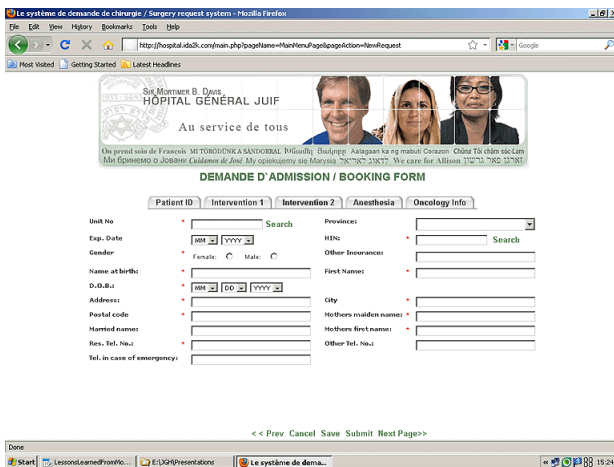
Le système de demande de chirurgie / Surgery request system - Mozilla Firefox

File Edit View History Bookmarks Tools Help

http://hospital.ida2k.com/main.php?pageName=MainMenuPage&pageAction=NewRequest

Google

Most Visited Getting Started Latest Headlines

SIR MORTIMER B. DAVIS
HÔPITAL GÉNÉRAL JUIF

Au service de tous

On prend soin de François MI TÖRÖDÜNK A SÁNDORRAL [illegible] Aalagaan ka ng mabuti Corazon Chúng Tôi chăm sóc Lam
Мы бринемо о Јовани Cuidamos de José My opiekujemy się Marysią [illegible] We care for Allison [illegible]

DEMANDE D'ADMISSION / BOOKING FORM

Patient ID | Intervention 1 | Intervention 2 | Anesthesia | Oncology Info

Unit No * Search
Province:
Exp. Date MM YYYY
HIN: * Search
Gender * Female: Male:
Other Insurance:
Name at birth: *
First Name: *
D.O.B.: * MM DD YYYY
Address: *
City *
Postal code *
Mothers maiden name: *
Married name:
Mothers first name: *
Res. Tel. No.: *
Other Tel. No.:
Tel. in case of emergency:

<< Prev Cancel Save Submit Next Page>>

Done

Start LessonsLearnedFromMo... E:\JGH\Presentations Le système de dema... 15:24